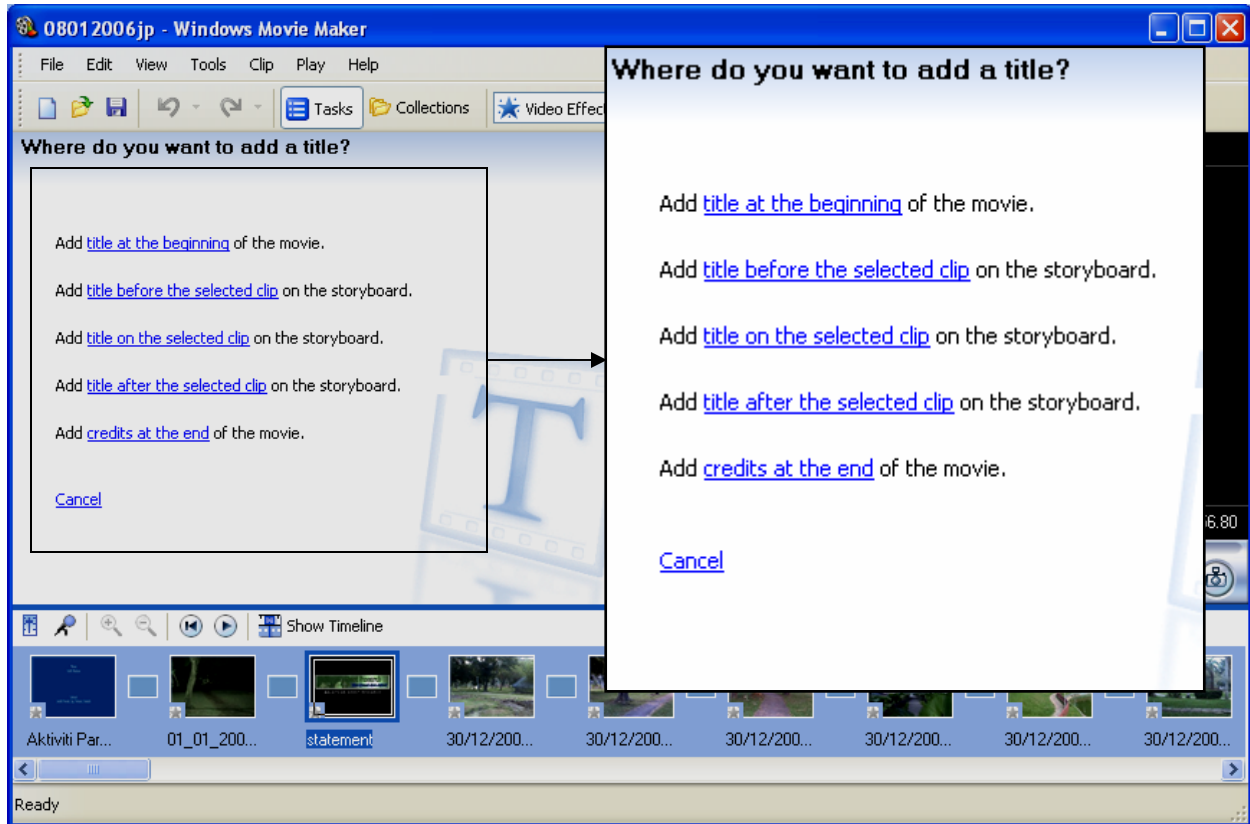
08012006jp - Windows Movie Maker

File Edit View Tools Clip Play Help

Tasks Collections Video Effec

Where do you want to add a title?

Add title at the beginning of the movie.

Add title before the selected clip on the storyboard.

Add title on the selected clip on the storyboard.

Add title after the selected clip on the storyboard.

Add credits at the end of the movie.

Cancel

Where do you want to add a title?

Add title at the beginning of the movie.

Add title before the selected clip on the storyboard.

Add title on the selected clip on the storyboard.

Add title after the selected clip on the storyboard.

Add credits at the end of the movie.

Cancel

6.80

Show Timeline

Aktiviti Par... 01_01_200... statement 30/12/200... 30/12/200... 30/12/200... 30/12/200... 30/12/200... 30/12/200...

Ready